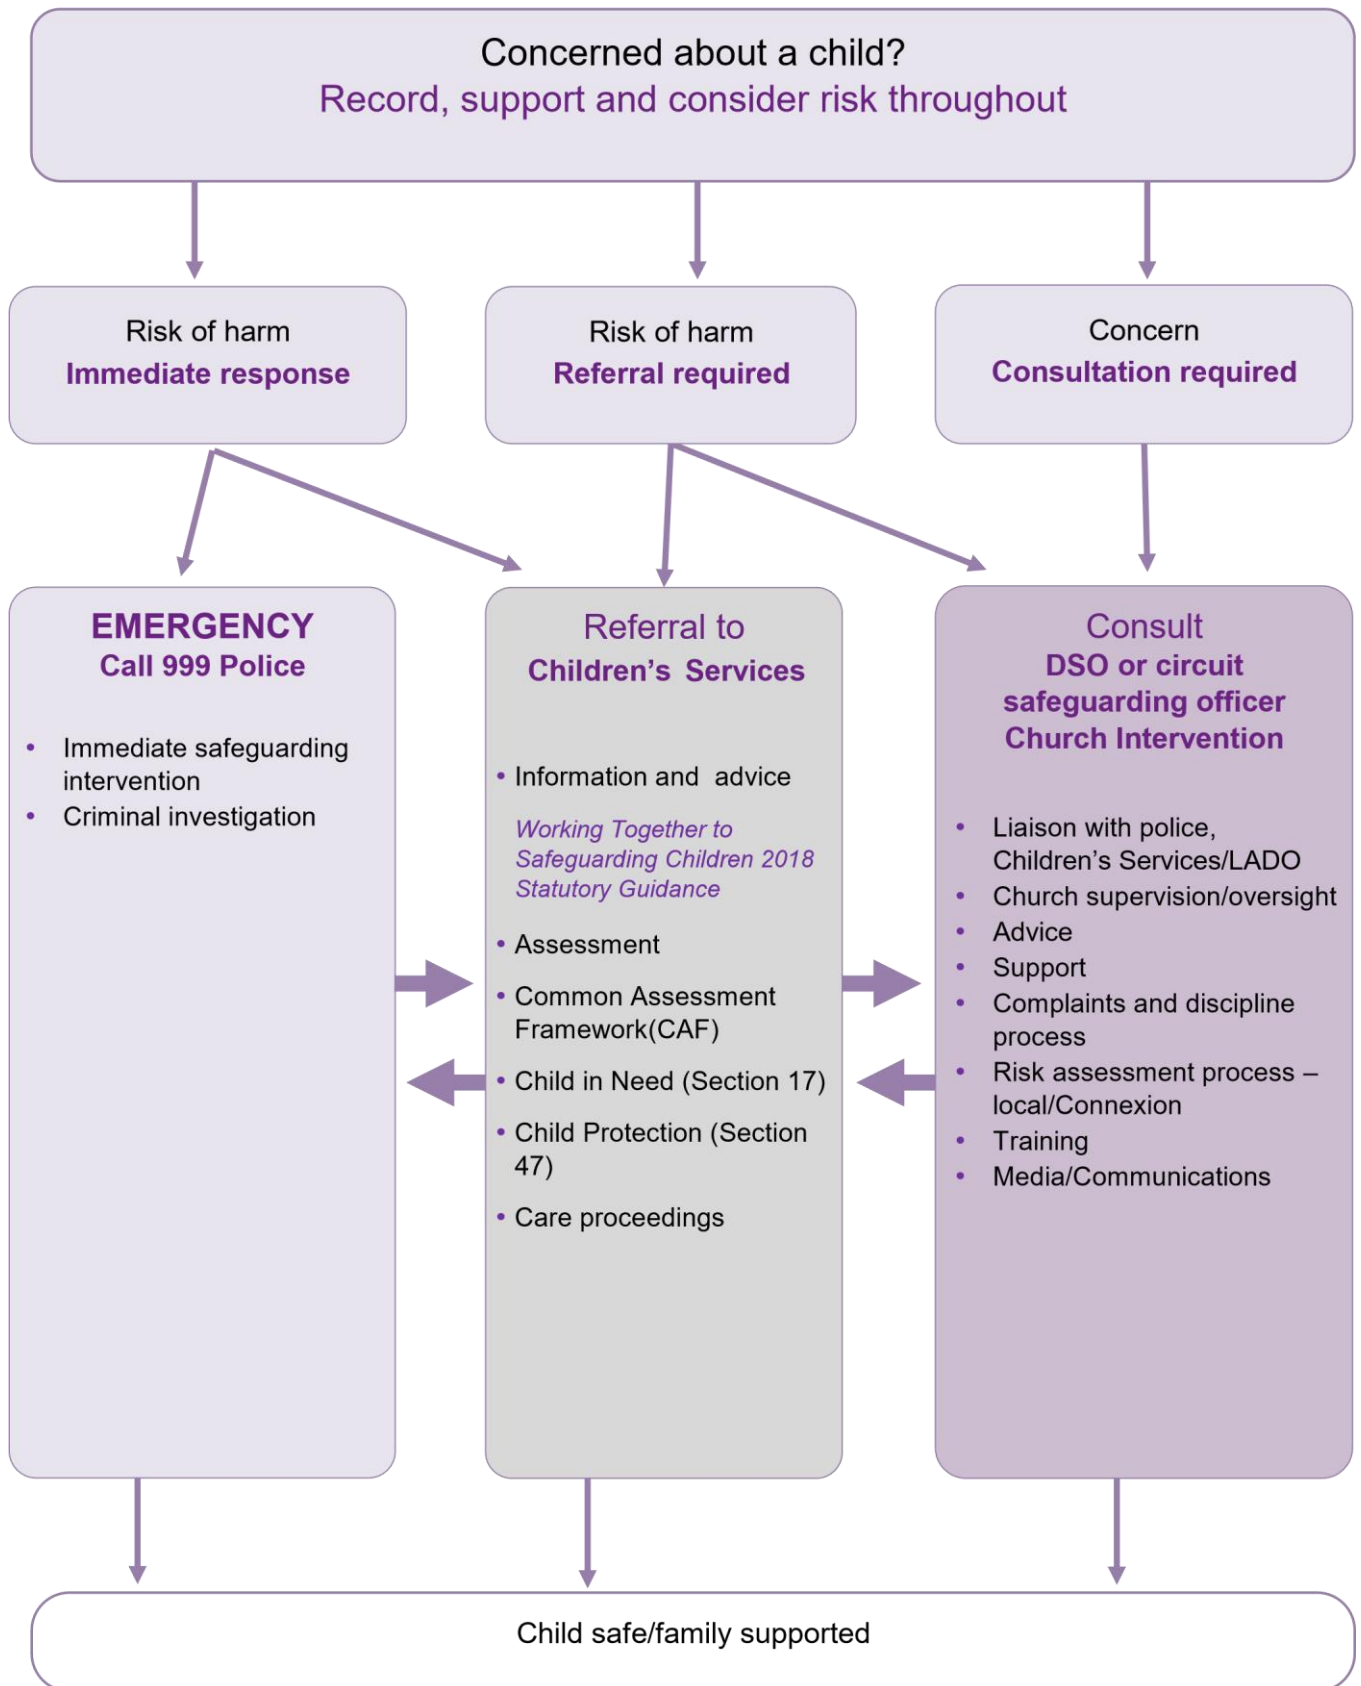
Concerned about a child?
Record, support and consider risk throughout

Risk of harm
Immediate response

Risk of harm
Referral required

Concern
Consultation required

EMERGENCY
Call 999 Police

- Immediate safeguarding intervention
- Criminal investigation

Referral to
Children's Services

- Information and advice

Working Together to Safeguarding Children 2018 Statutory Guidance

- Assessment
- Common Assessment Framework(CAF)
- Child in Need (Section 17)
- Child Protection (Section 47)
- Care proceedings

Consult
DSO or circuit safeguarding officer
Church Intervention

- Liaison with police, Children's Services/LADO
- Church supervision/oversight
- Advice
- Support
- Complaints and discipline process
- Risk assessment process – local/Connexion
- Training
- Media/Communications

Child safe/family supported